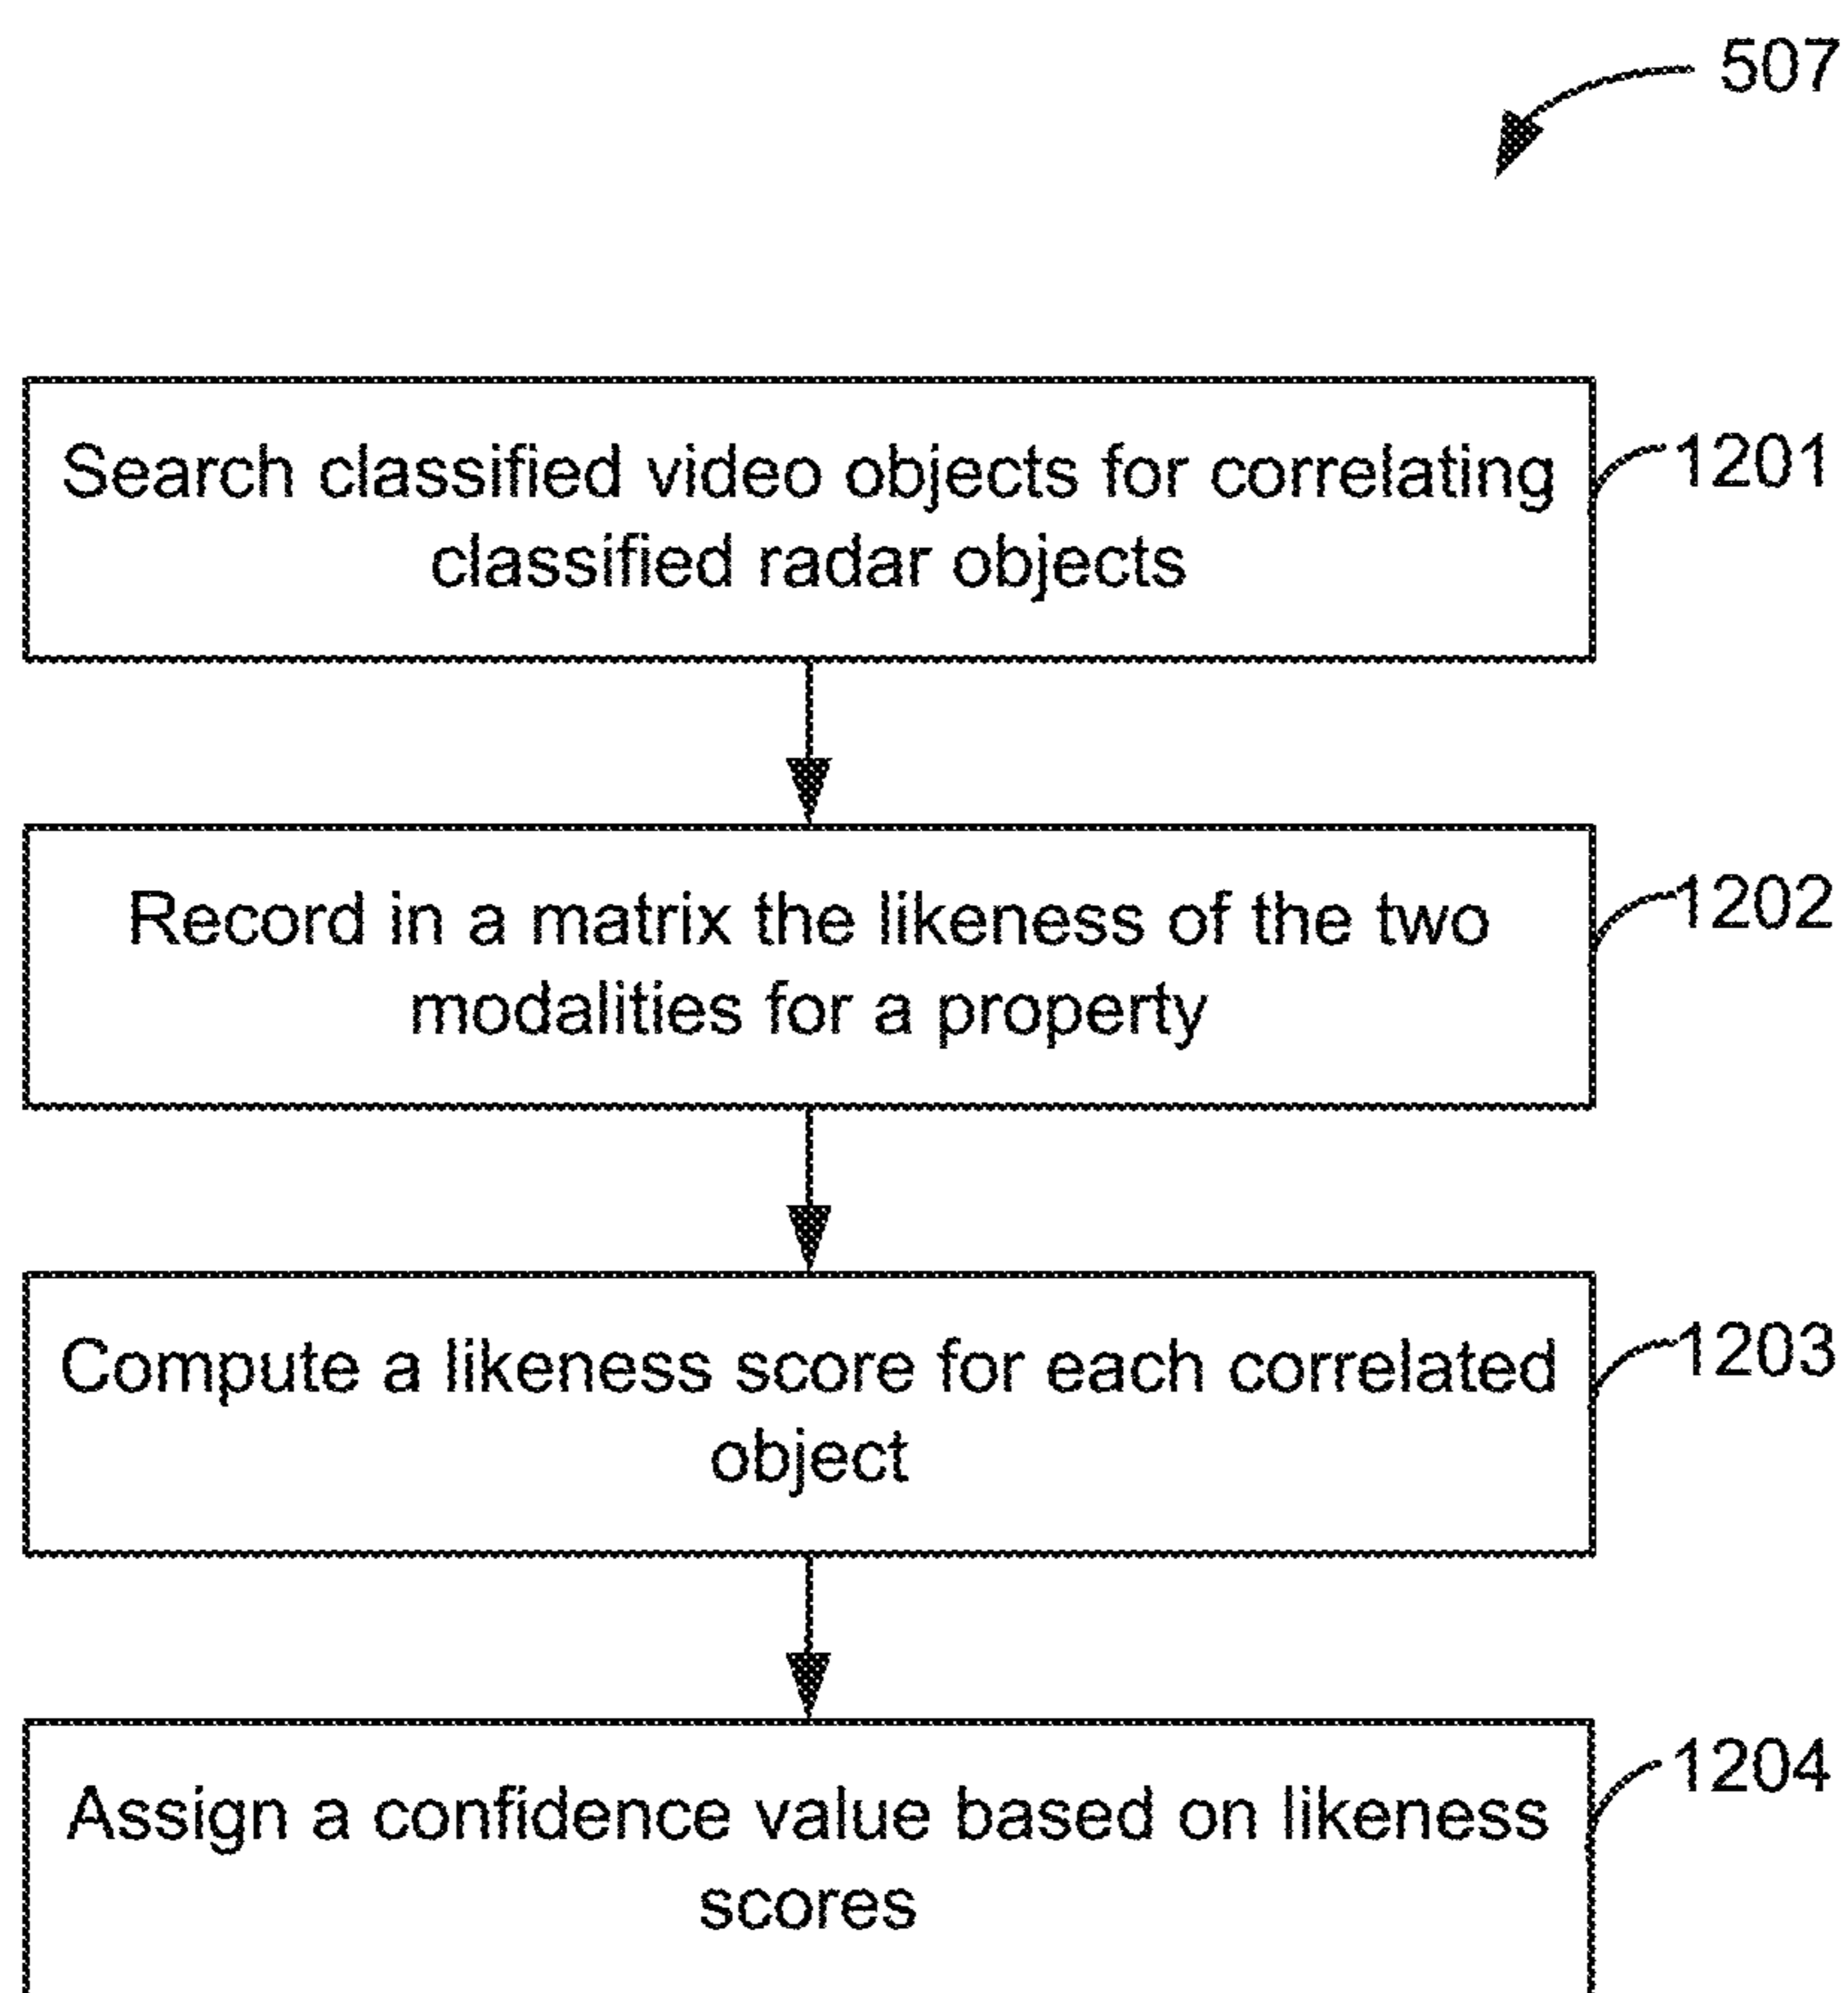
507

Search classified video objects for correlating classified radar objects

1201

Record in a matrix the likeness of the two modalities for a property

1202

Compute a likeness score for each correlated object

1203

Assign a confidence value based on likeness scores

1204